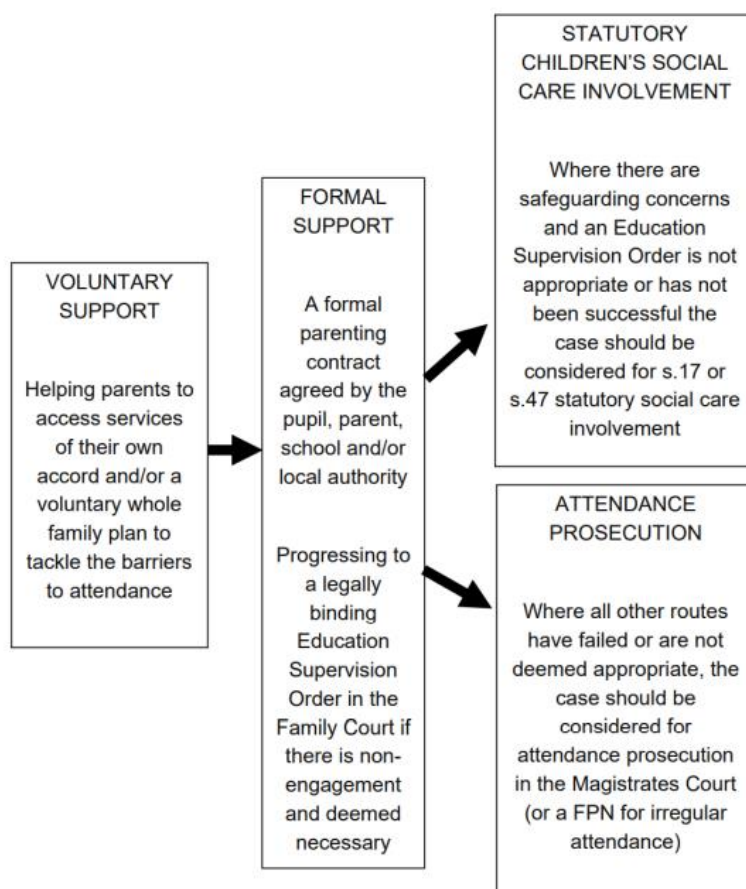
VOLUNTARY SUPPORT

Helping parents to access services of their own accord and/or a voluntary whole family plan to tackle the barriers to attendance

FORMAL SUPPORT

A formal parenting contract agreed by the pupil, parent, school and/or local authority

Progressing to a legally binding Education Supervision Order in the Family Court if there is non-engagement and deemed necessary

STATUTORY CHILDREN'S SOCIAL CARE INVOLVEMENT

Where there are safeguarding concerns and an Education Supervision Order is not appropriate or has not been successful the case should be considered for s.17 or s.47 statutory social care involvement

ATTENDANCE PROSECUTION

Where all other routes have failed or are not deemed appropriate, the case should be considered for attendance prosecution in the Magistrates Court (or a FPN for irregular attendance)